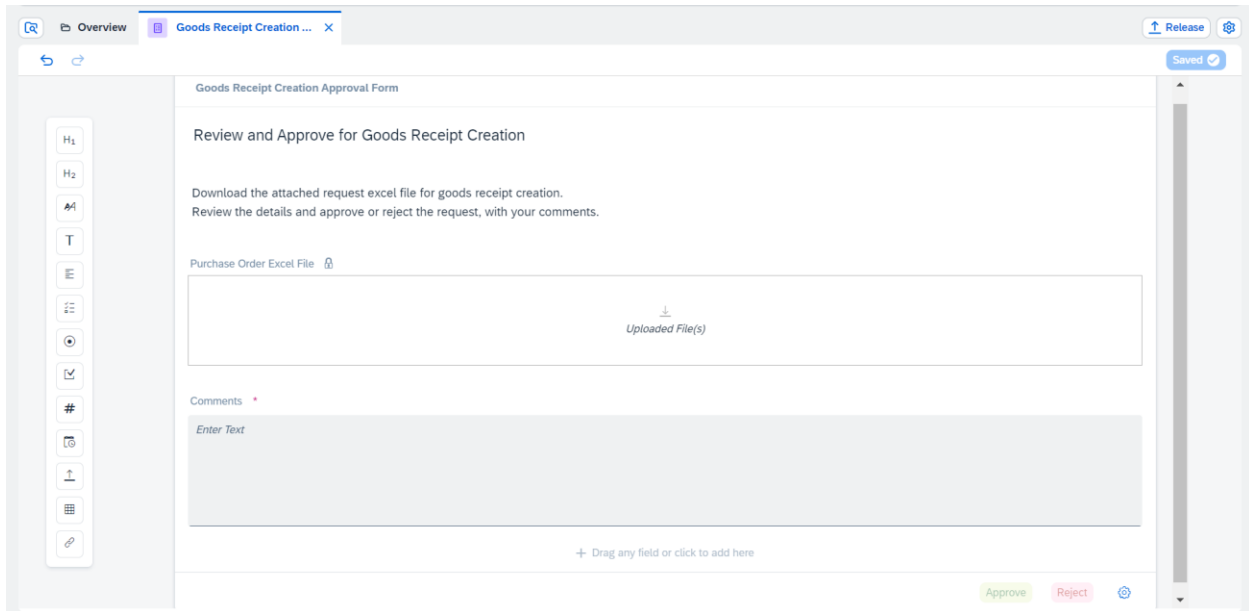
Overview

Goods Receipt Creation ...

Release

Saved

Goods Receipt Creation Approval Form

$H_1$

$H_2$

T

#

Review and Approve for Goods Receipt Creation

Download the attached request excel file for goods receipt creation.
Review the details and approve or reject the request, with your comments.

Purchase Order Excel File

Uploaded File(s)

Comments *

Enter Text

+ Drag any field or click to add here

Approve

Reject